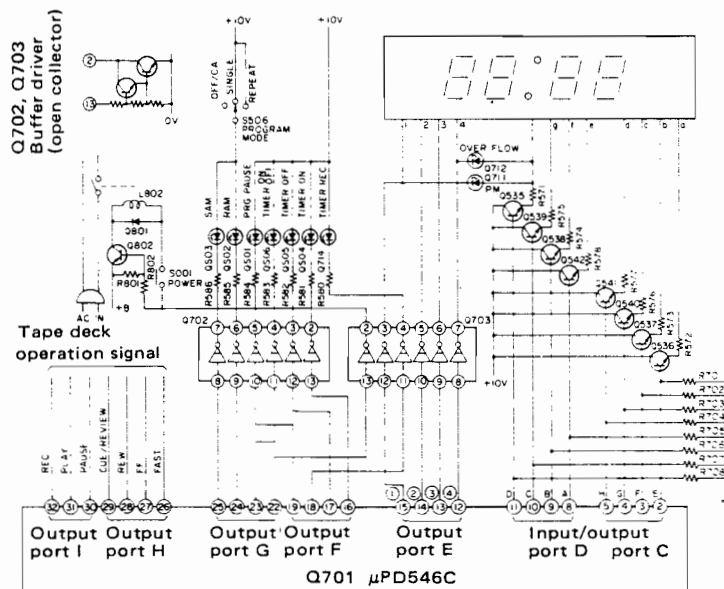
Q702, Q703
Buffer driver
(open collector)

2
13
0V

+10V
OFF/CA
SINGLE
REPEAT
S506
PROGRAM
MODE

+10V

88:88

1 2 3 4
OVER FLOW
Q712
Q711
PM
g f e d c b a

L802
Q801
Q802
R802
S001
POWER
R801
AC IN
+B

SAM
RAM
PRG PAUSE
TIMER ON
TIMER OFF
TIMER OFF
TIMER ON
TIMER REC

Q503 Q502 Q501 Q516 Q505 Q504 Q714
R586 R585 R584 R583 R582 R581 R580

Q535 Q539 Q538 Q542 Q541 Q540 Q537 Q536
R575 R574 R578 R577 R576 R573 R572

Q702
7 6 5 4 3 2
8 9 10 11 12 13

Q703
2 3 4 5 6 7
13 12 11 10 9 8
+10V

Tape deck
operation signal

REC
PLAY
PAUSE
CUE/REVIEW
REW
FF
FAST

R701 R702 R703 R704 R705 R706 R707 R708

32 31 30 29 28 27 26
25 24 23 22 19 18 17 16
1 2 3 4
15 14 13 12
D C B A
11 10 9 8
H G F E
5 4 3 2

Output port I
Output port H
Output port G
Output port F
Output port E
Input/output port D
port C

Q701 μPD546C